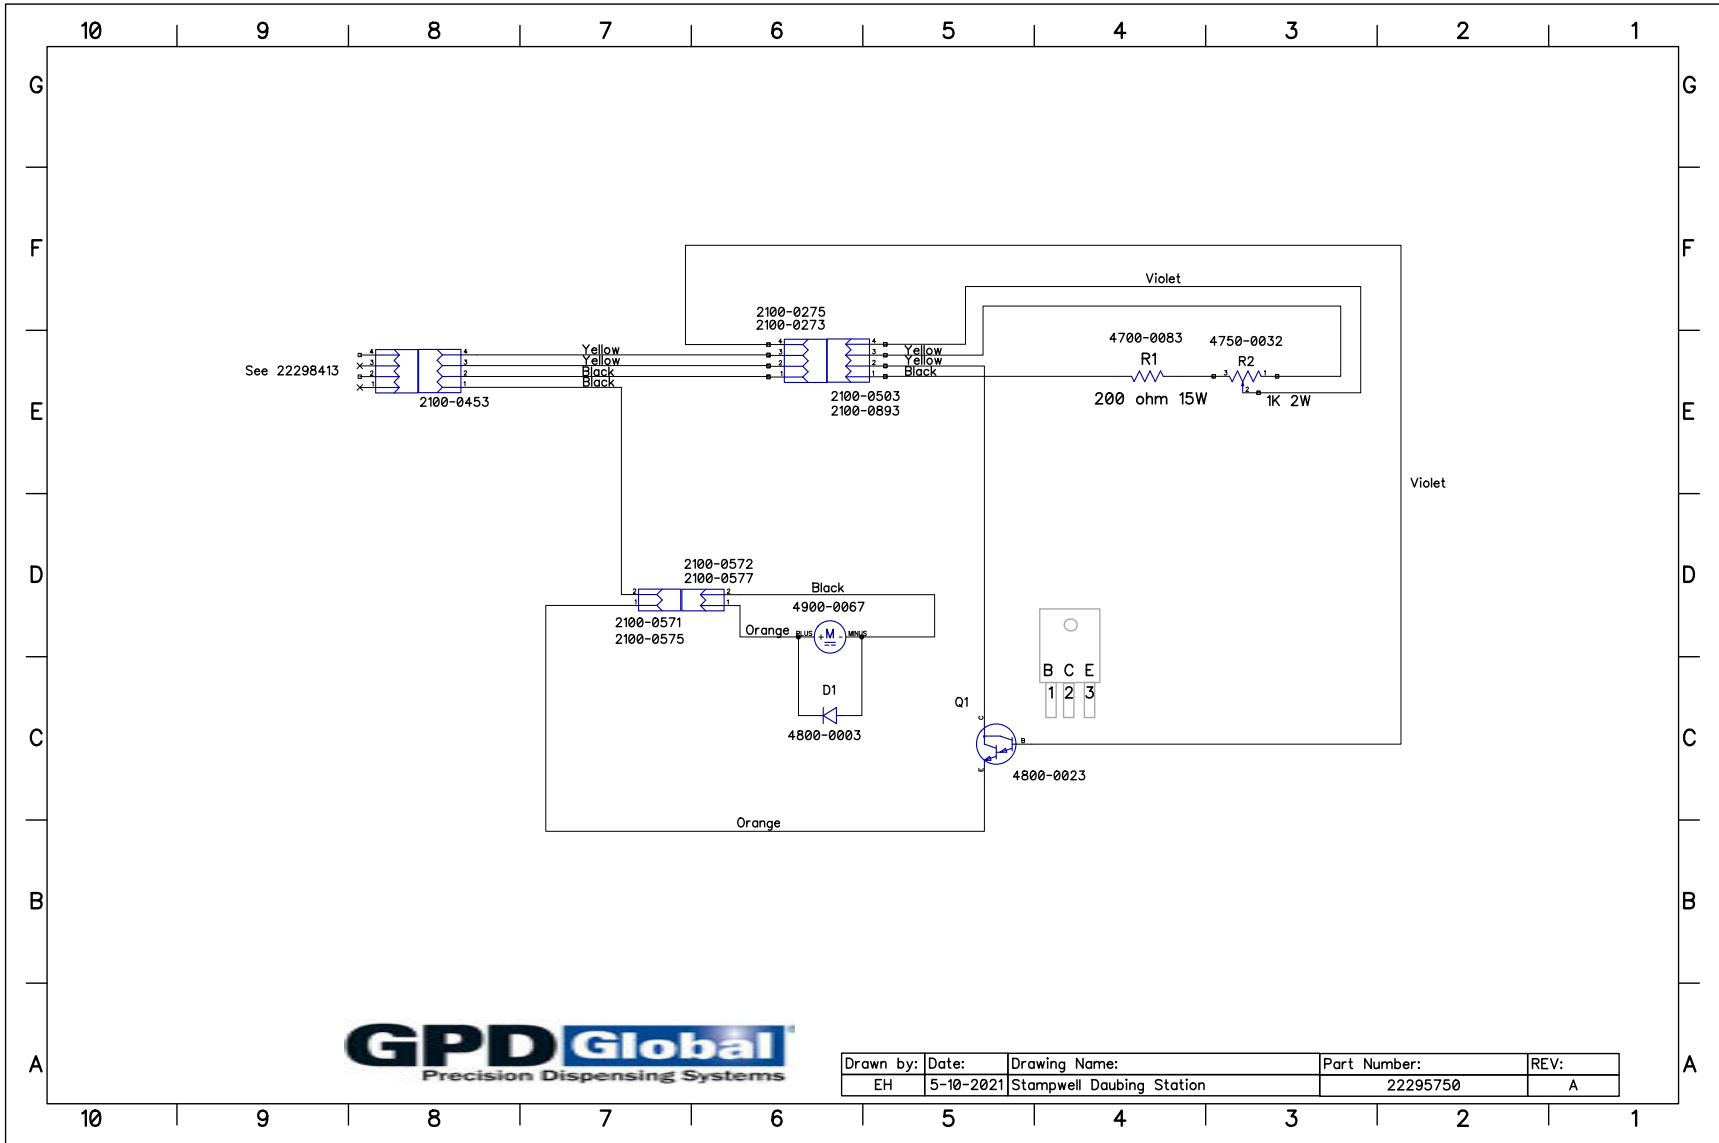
10 9 8 7 6 5 4 3 2 1

G F E D C B A

Violet

2100-0275
2100-0273

4700-0083
R1

4750-0032
R2

See 22298413

4 3 2 1

4 3 2 1

Yellow
Yellow
Black
Black

4 3 2 1

4 3 2 1

Yellow
Yellow
Black

3 1 2

200 ohm 15W

1K 2W

2100-0453

2100-0503
2100-0893

Violet

2100-0572
2100-0577

Black

4900-0067

2 1

2 1

2100-0571
2100-0575

Orange

PLUS M MINUS

D1

4800-0003

B C E
1 2 3

Q1

C B E

4800-0023

Orange

GPD Global
Precision Dispensing Systems

| Drawn by: | Date: | Drawing Name: | Part Number: | REV: |
|---|---|---|---|---|
| EH | 5-10-2021 | Stampwell Daubing Station | 22295750 | A |

10 9 8 7 6 5 4 3 2 1